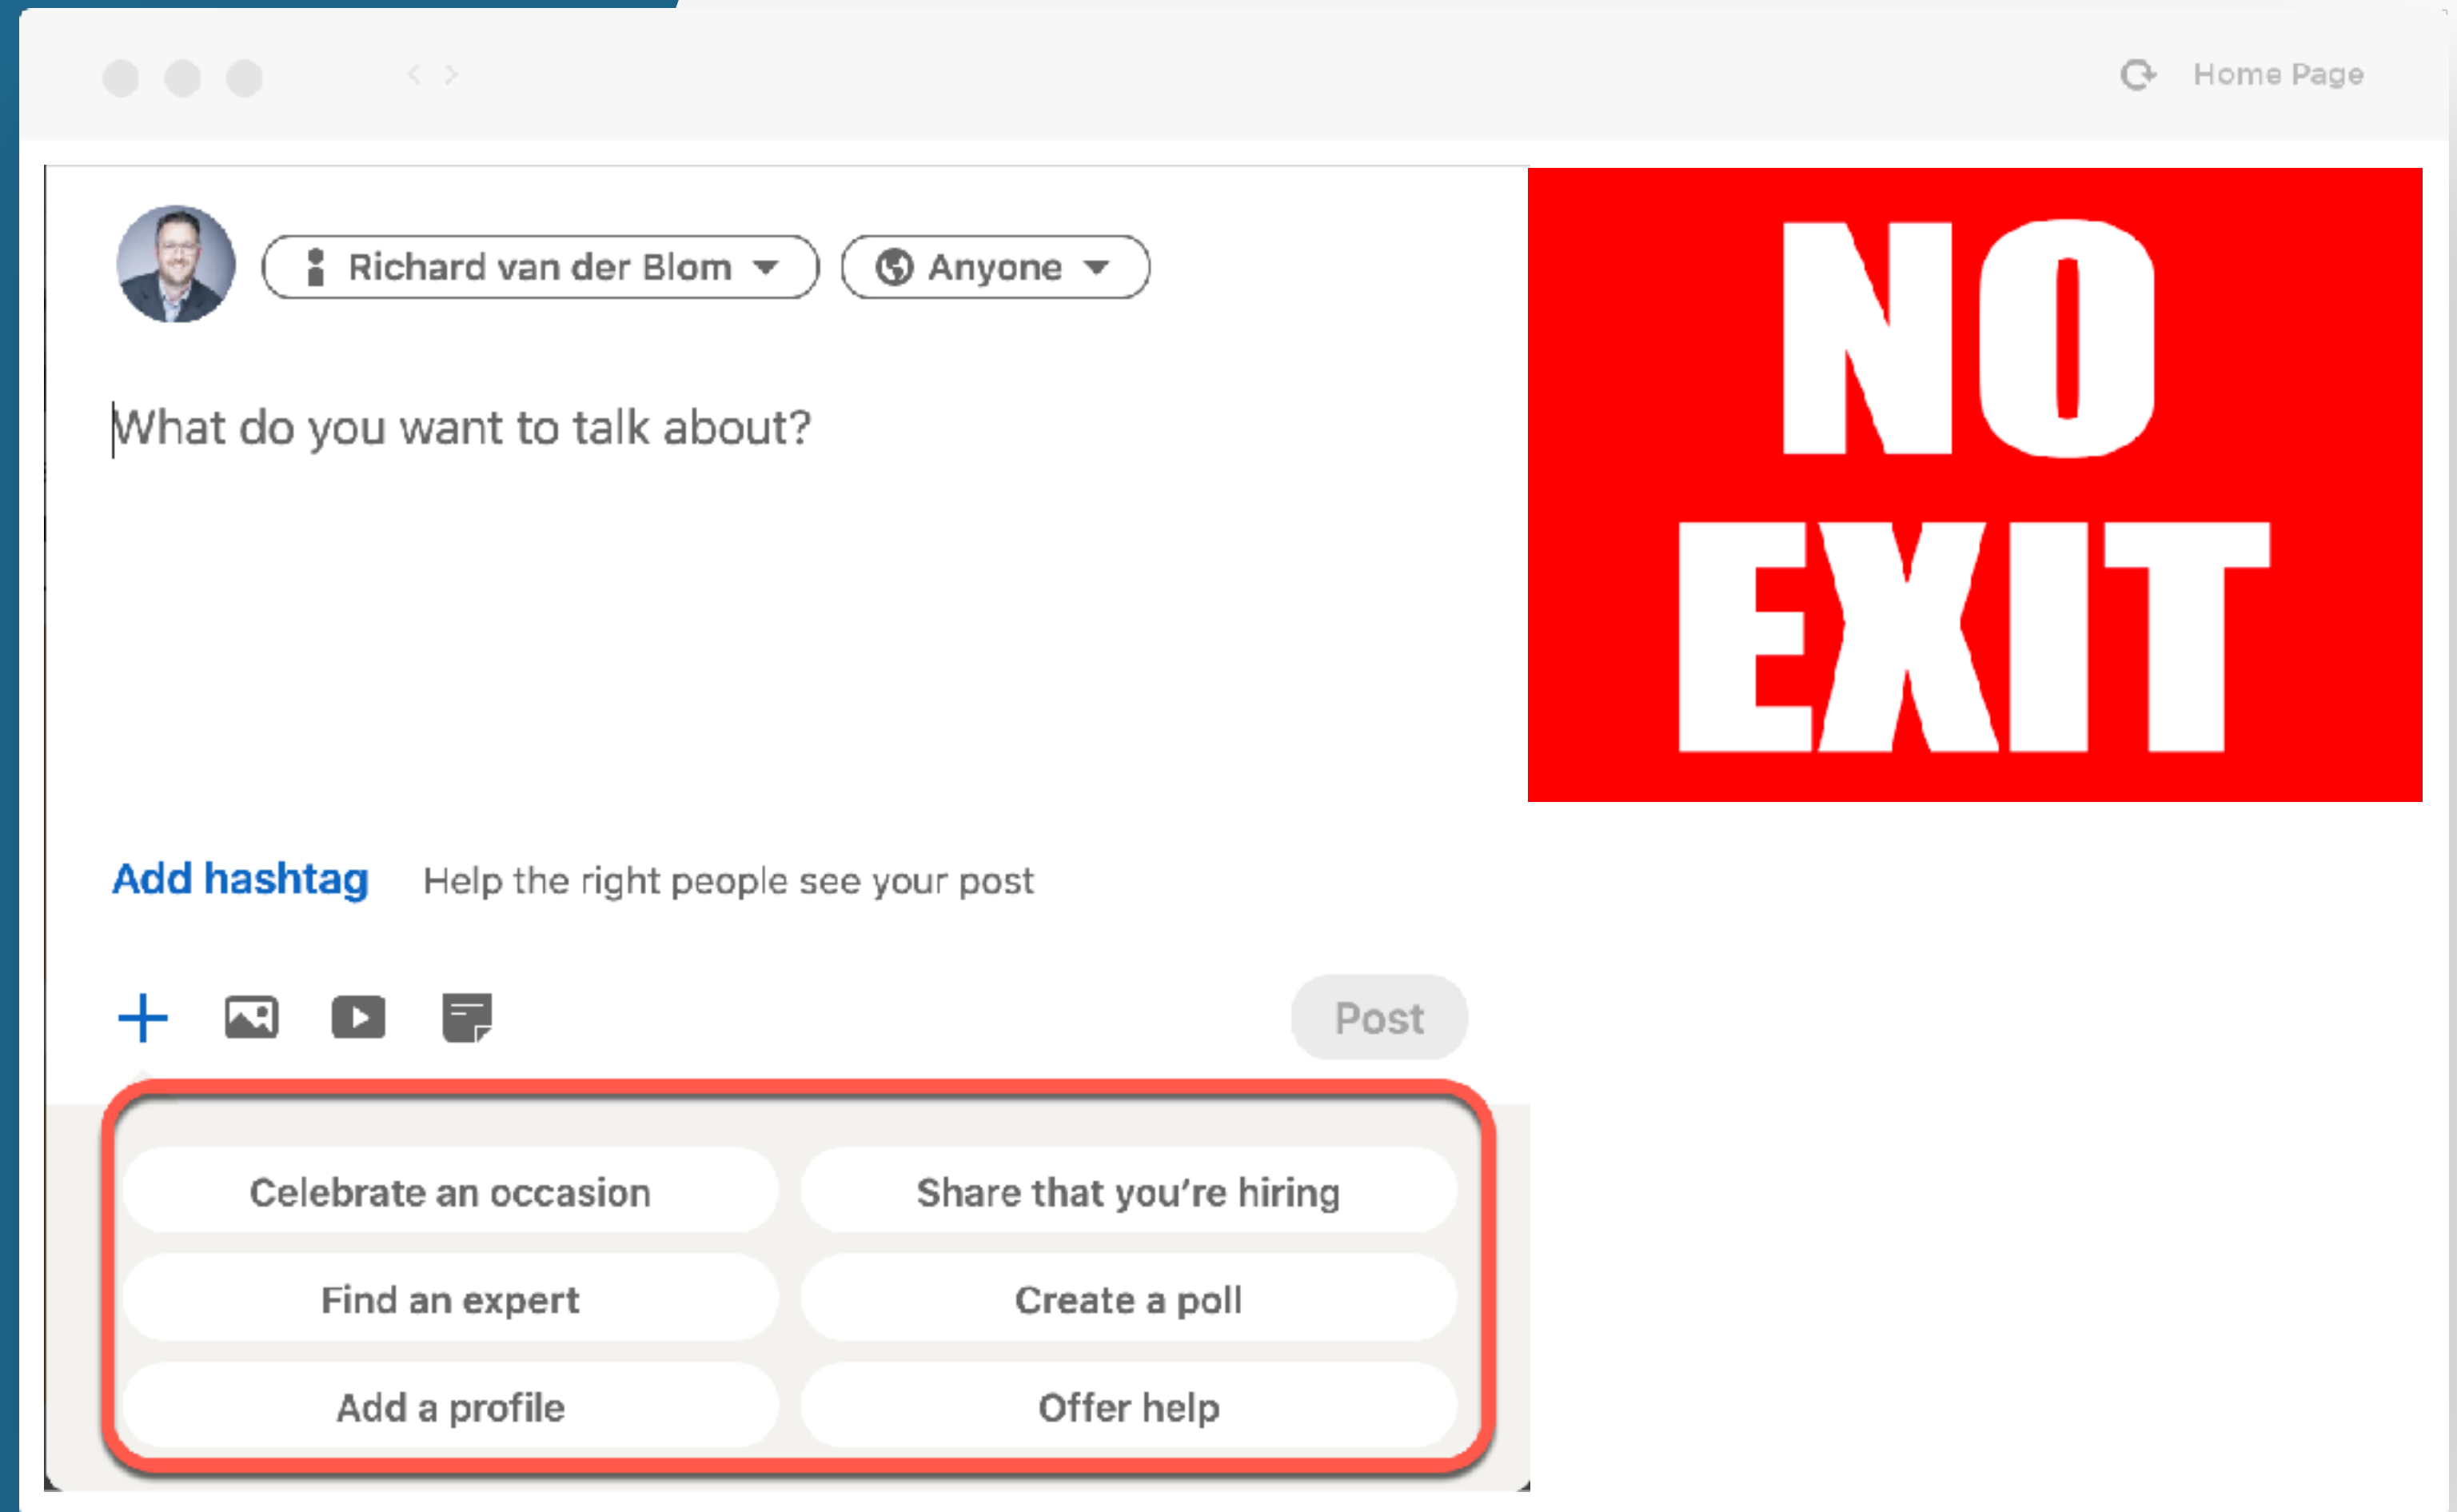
Home Page

Richard van der Blom

Anyone

What do you want to talk about?

Add hashtag Help the right people see your post

Post

Celebrate an occasion

Share that you're hiring

Find an expert

Create a poll

Add a profile

Offer help

NO EXIT